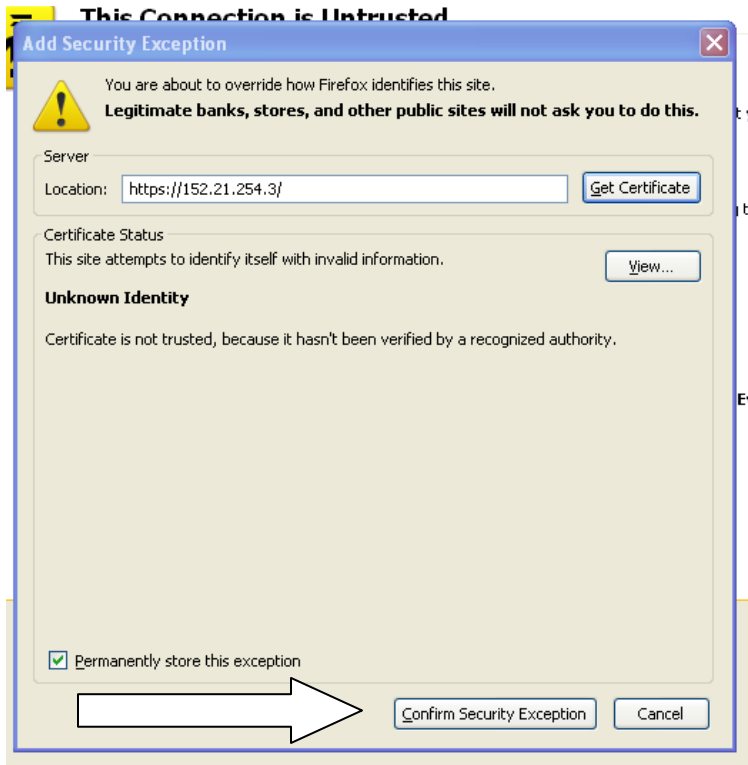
This Connection is Untrusted

Add Security Exception

You are about to override how Firefox identifies this site.
**Legitimate banks, stores, and other public sites will not ask you to do this.**

Server
Location: https://152.21.254.3/
Get Certificate

Certificate Status
This site attempts to identify itself with invalid information.
View...

**Unknown Identity**

Certificate is not trusted, because it hasn't been verified by a recognized authority.

Permanently store this exception

Confirm Security Exception
Cancel